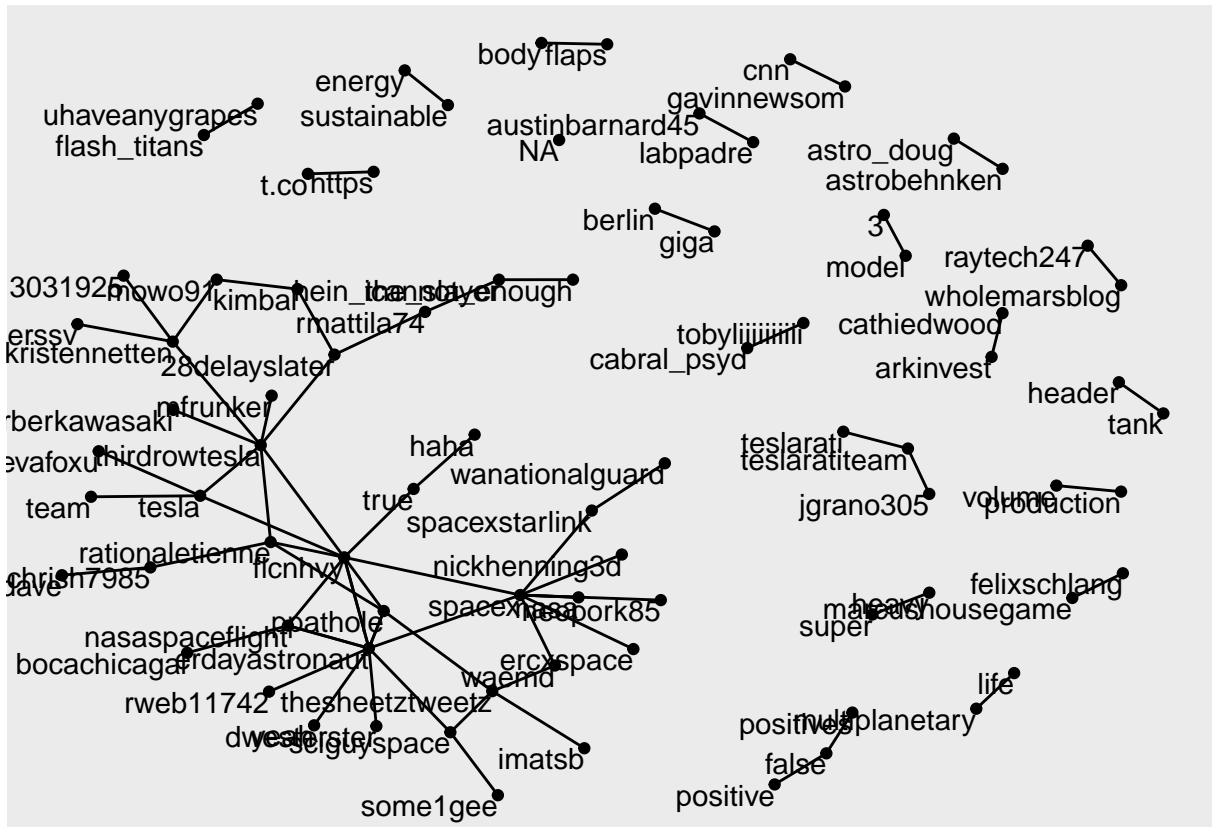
bodyflaps
energy
sustainable
cnn
gavinnewsom
uhaveanygrapes
flash_titans
austinbarnard45
NA
labpadre
astro_doug
astrobehnken
t.conttps
berlin
giga
3
model
raytech247
wholemarsblog
3031925
mowo91
kimbal
hein_the_slayer
thenotenough
rmattila74
tobyliiiiiiiiii
cabral_psyd
cathiedwood
arkinvest
erssv
kristennetten
28delayslater
header
tank
rberkawasaki
mfrunker
evafoxu
thirdrowtesla
haha
teslarati
teslaratiteam
wanationalguard
true
jgrano305
volume
production
team
tesla
spacexstarlink
rationaletienne
flcnhvy
nickhenning3d
chrish7985
dave
spacex
nasa
felixschlang
heavy
marsdhousegame
super
nasaspaceflight
ppathole
bocachicagal
erdayastronaut
ercxspace
life
waemd
multiplanetary
positives
rweb11742
thesheetztweetz
dwester
yesterster
sciguyspace
false
imatsb
positive
some1gee